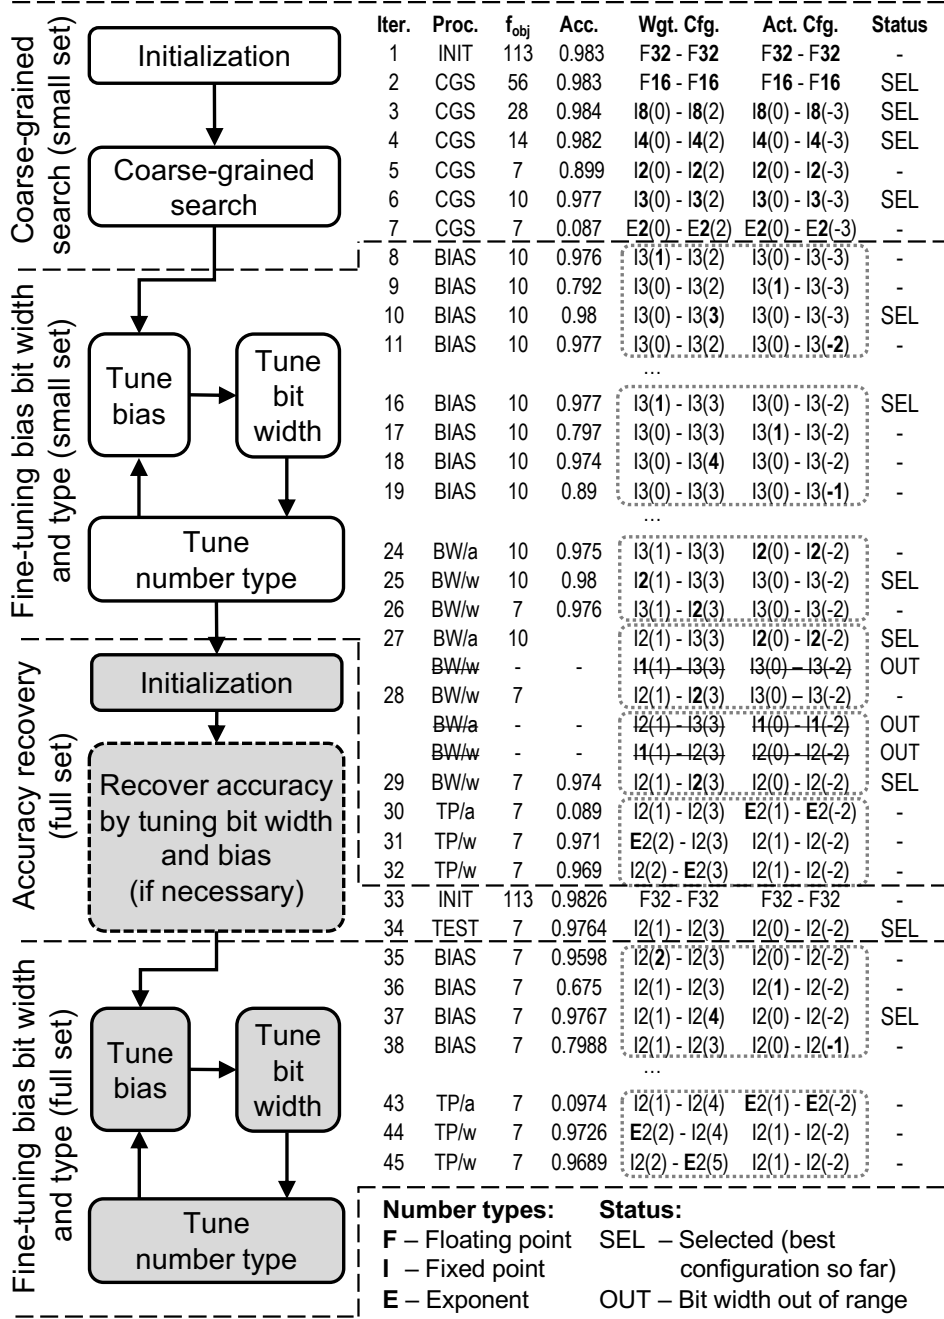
Coarse-grained search (small set)

Initialization

Coarse-grained search

Fine-tuning bias bit width and type (small set)

Tune bias

Tune bit width

Tune number type

Accuracy recovery (full set)

Initialization

Recover accuracy by tuning bit width and bias (if necessary)

Fine-tuning bias bit width and type (full set)

Tune bias

Tune bit width

Tune number type

| Iter. | Proc. | $f_{obj}$ | Acc. | Wgt. Cfg. | Act. Cfg. | Status |
|---|---|---|---|---|---|---|
| 1 | INIT | 113 | 0.983 | F32 - F32 | F32 - F32 | - |
| 2 | CGS | 56 | 0.983 | F16 - F16 | F16 - F16 | SEL |
| 3 | CGS | 28 | 0.984 | I8(0) - I8(2) | I8(0) - I8(-3) | SEL |
| 4 | CGS | 14 | 0.982 | I4(0) - I4(2) | I4(0) - I4(-3) | SEL |
| 5 | CGS | 7 | 0.899 | I2(0) - I2(2) | I2(0) - I2(-3) | - |
| 6 | CGS | 10 | 0.977 | I3(0) - I3(2) | I3(0) - I3(-3) | SEL |
| 7 | CGS | 7 | 0.087 | E2(0) - E2(2) | E2(0) - E2(-3) | - |
| 8 | BIAS | 10 | 0.976 | I3(1) - I3(2) | I3(0) - I3(-3) | - |
| 9 | BIAS | 10 | 0.792 | I3(0) - I3(2) | I3(1) - I3(-3) | - |
| 10 | BIAS | 10 | 0.98 | I3(0) - I3(3) | I3(0) - I3(-3) | SEL |
| 11 | BIAS | 10 | 0.977 | I3(0) - I3(2) | I3(0) - I3(-2) | - |
| | | | | ... | | |
| 16 | BIAS | 10 | 0.977 | I3(1) - I3(3) | I3(0) - I3(-2) | SEL |
| 17 | BIAS | 10 | 0.797 | I3(0) - I3(3) | I3(1) - I3(-2) | - |
| 18 | BIAS | 10 | 0.974 | I3(0) - I3(4) | I3(0) - I3(-2) | - |
| 19 | BIAS | 10 | 0.89 | I3(0) - I3(3) | I3(0) - I3(-1) | - |
| | | | | ... | | |
| 24 | BW/a | 10 | 0.975 | I3(1) - I3(3) | I2(0) - I2(-2) | - |
| 25 | BW/w | 10 | 0.98 | I2(1) - I3(3) | I3(0) - I3(-2) | SEL |
| 26 | BW/w | 7 | 0.976 | I3(1) - I2(3) | I3(0) - I3(-2) | - |
| 27 | BW/a | 10 | | I2(1) - I3(3) | I2(0) - I2(-2) | SEL |
| | BW/w | - | - | I1(1) - I3(3) | I3(0) – I3(-2) | OUT |
| 28 | BW/w | 7 | | I2(1) - I2(3) | I3(0) – I3(-2) | - |
| | BW/a | - | - | I2(1) - I3(3) | I1(0) - I1(-2) | OUT |
| | BW/w | - | - | I1(1) - I2(3) | I2(0) - I2(-2) | OUT |
| 29 | BW/w | 7 | 0.974 | I2(1) - I2(3) | I2(0) - I2(-2) | SEL |
| 30 | TP/a | 7 | 0.089 | I2(1) - I2(3) | E2(1) - E2(-2) | - |
| 31 | TP/w | 7 | 0.971 | E2(2) - I2(3) | I2(1) - I2(-2) | - |
| 32 | TP/w | 7 | 0.969 | I2(2) - E2(3) | I2(1) - I2(-2) | - |
| 33 | INIT | 113 | 0.9826 | F32 - F32 | F32 - F32 | - |
| 34 | TEST | 7 | 0.9764 | I2(1) - I2(3) | I2(0) - I2(-2) | SEL |
| 35 | BIAS | 7 | 0.9598 | I2(2) - I2(3) | I2(0) - I2(-2) | - |
| 36 | BIAS | 7 | 0.675 | I2(1) - I2(3) | I2(1) - I2(-2) | - |
| 37 | BIAS | 7 | 0.9767 | I2(1) - I2(4) | I2(0) - I2(-2) | SEL |
| 38 | BIAS | 7 | 0.7988 | I2(1) - I2(3) | I2(0) - I2(-1) | - |
| | | | | ... | | |
| 43 | TP/a | 7 | 0.0974 | I2(1) - I2(4) | E2(1) - E2(-2) | - |
| 44 | TP/w | 7 | 0.9726 | E2(2) - I2(4) | I2(1) - I2(-2) | - |
| 45 | TP/w | 7 | 0.9689 | I2(2) - E2(5) | I2(1) - I2(-2) | - |

Number types:
F – Floating point
I – Fixed point
E – Exponent

Status:
SEL – Selected (best configuration so far)
OUT – Bit width out of range